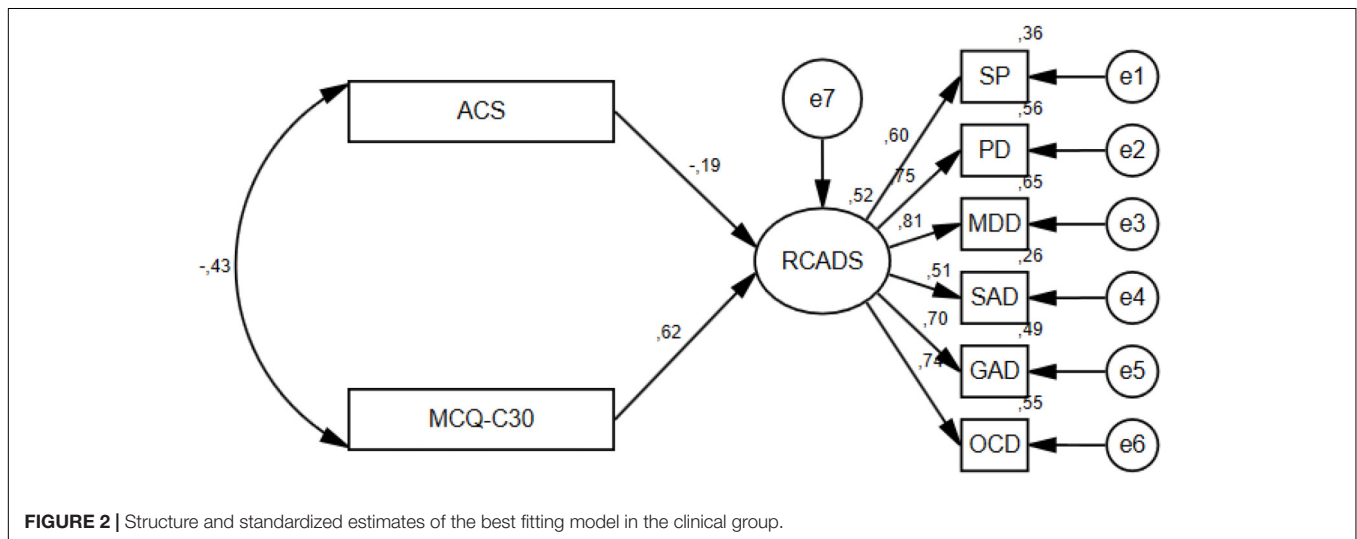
ACS

-,19

-,43

MCQ-C30

,62

e7

,52

RCADS

,60

,75

,81

,51

,70

,74

,36

SP

e1

,56

PD

e2

,65

MDD

e3

,26

SAD

e4

,49

GAD

e5

,55

OCD

e6

**FIGURE 2 |** Structure and standardized estimates of the best fitting model in the clinical group.